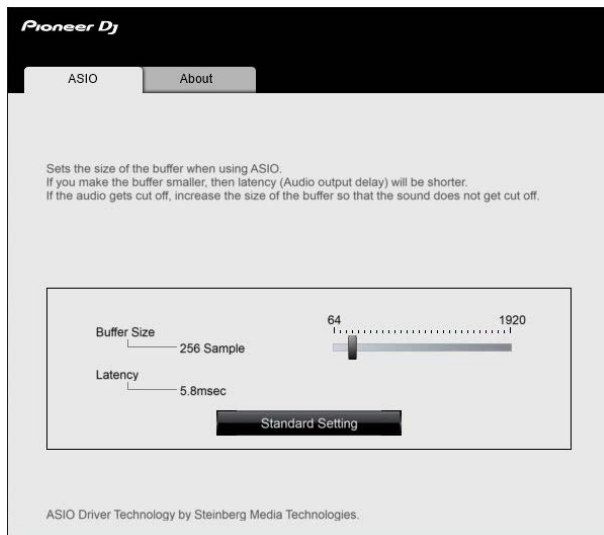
Pioneer DJ

ASIO

About

Sets the size of the buffer when using ASIO.
If you make the buffer smaller, then latency (Audio output delay) will be shorter.
If the audio gets cut off, increase the size of the buffer so that the sound does not get cut off.

Buffer Size
256 Sample

64

1920

Latency
5.8msec

Standard Setting

ASIO Driver Technology by Steinberg Media Technologies.